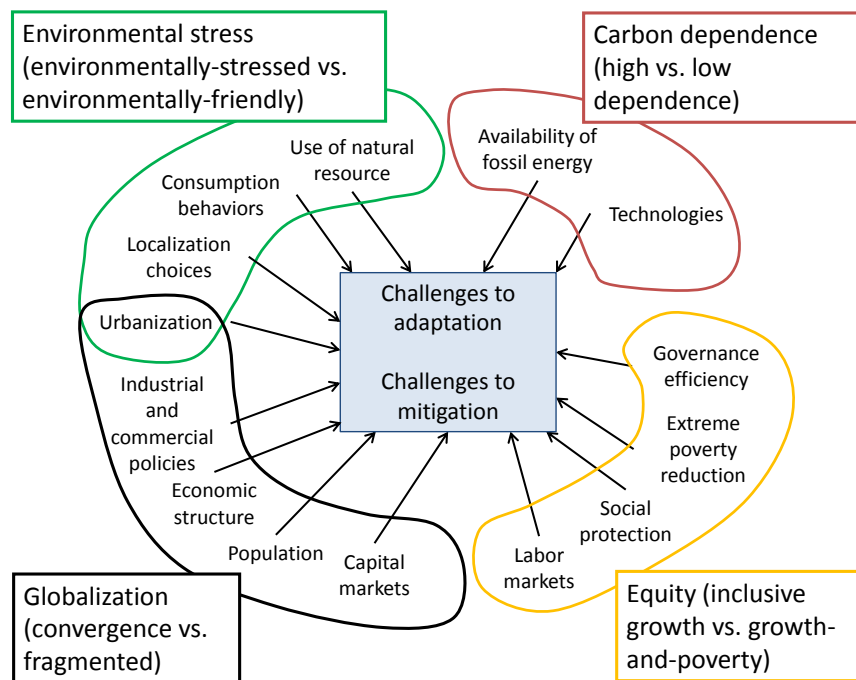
Environmental stress (environmentally-stressed vs. environmentally-friendly)

Carbon dependence (high vs. low dependence)

Use of natural resource

Availability of fossil energy

Consumption behaviors

Technologies

Localization choices

Urbanization

Challenges to adaptation

Challenges to mitigation

Governance efficiency

Industrial and commercial policies

Extreme poverty reduction

Economic structure

Social protection

Population

Capital markets

Labor markets

Globalization (convergence vs. fragmented)

Equity (inclusive growth vs. growth-and-poverty)